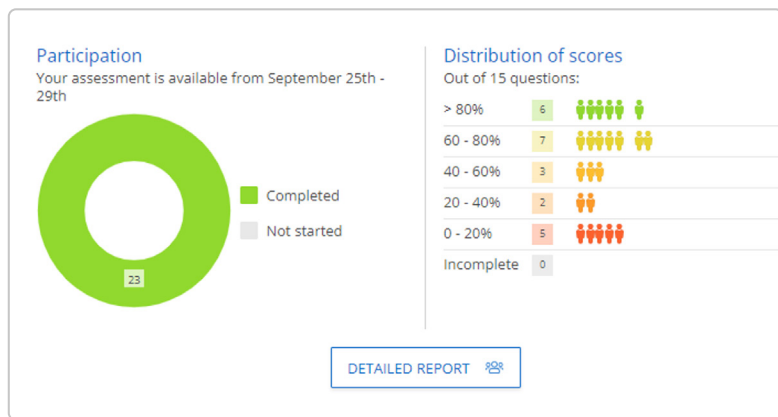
Participation
Your assessment is available from September 25th - 29th

23

Completed
Not started

Distribution of scores
Out of 15 questions:

| > 80% | 6 |
| 60 - 80% | 7 |
| 40 - 60% | 3 |
| 20 - 40% | 2 |
| 0 - 20% | 5 |
| Incomplete | 0 |

DETAILED REPORT